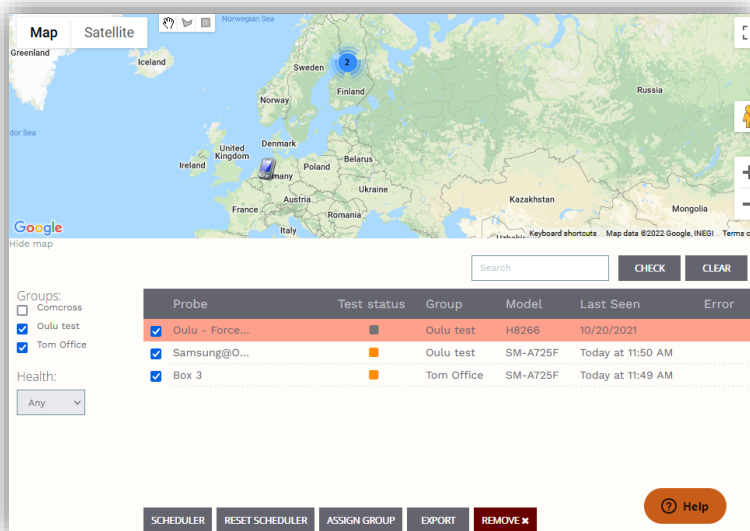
Map Satellite

Norwegian Sea
Greenland
Iceland
Sweden
2
Finland
Norway
Russia
dor Sea
Denmark
United Kingdom
Ireland
Belarus
Poland
rmany
Ukraine
Kazakhstan
France
Austria
Romania
Mongolia
Italy
Google
Keyboard shortcuts Map data ©2022 Google, INEGI Terms o
Hide map

Search
CHECK
CLEAR

Groups:
Comcross
Oulu test
Tom Office

Health:
Any

| Probe | Test status | Group | Model | Last Seen | Error |
|---|---|---|---|---|---|
| Oulu - Force... | | Oulu test | H8266 | 10/20/2021 | |
| Samsung@O... | | Oulu test | SM-A725F | Today at 11:50 AM | |
| Box 3 | | Tom Office | SM-A725F | Today at 11:49 AM | |

SCHEDULER RESET SCHEDULER ASSIGN GROUP EXPORT REMOVE ✖
Help